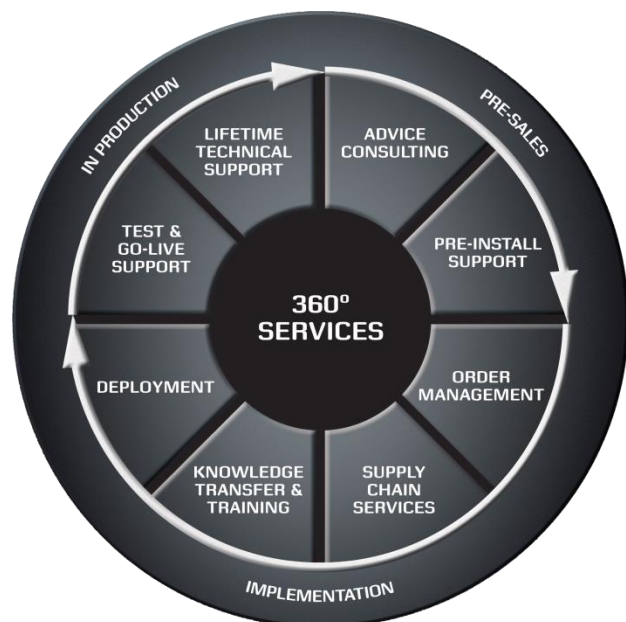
360º SERVICES

ADVICE CONSULTING

PRE-INSTALL SUPPORT

ORDER MANAGEMENT

SUPPLY CHAIN SERVICES

KNOWLEDGE TRANSFER & TRAINING

DEPLOYMENT

TEST & GO-LIVE SUPPORT

LIFETIME TECHNICAL SUPPORT

PRE-SALES

IMPLEMENTATION

IN PRODUCTION